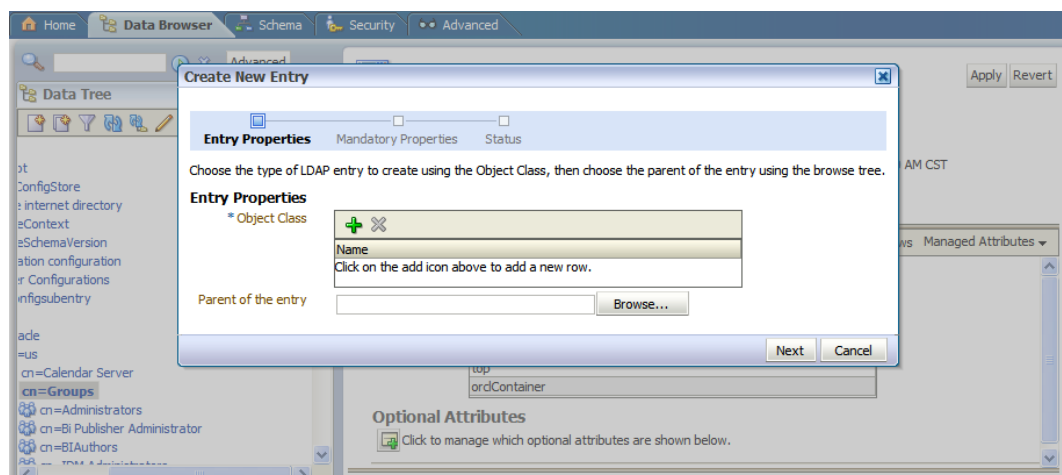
Home Data Browser Schema Security Advanced

Advanced

Data Tree

ot
ConfigStore
e internet directory
eContext
eSchemaVersion
ation configuration
r Configurations
nfigsubentry

acle
=us
cn=Calendar Server
cn=Groups
cn=Administrators
cn=Bi Publisher Administrator
cn=BIAuthors

Apply Revert

AM CST

ws Managed Attributes

Create New Entry

Entry Properties Mandatory Properties Status

Choose the type of LDAP entry to create using the Object Class, then choose the parent of the entry using the browse tree.

Entry Properties

* Object Class

| Name |
|---|
| Click on the add icon above to add a new row. |

Parent of the entry Browse...

Next Cancel

top
orclContainer

Optional Attributes

Click to manage which optional attributes are shown below.